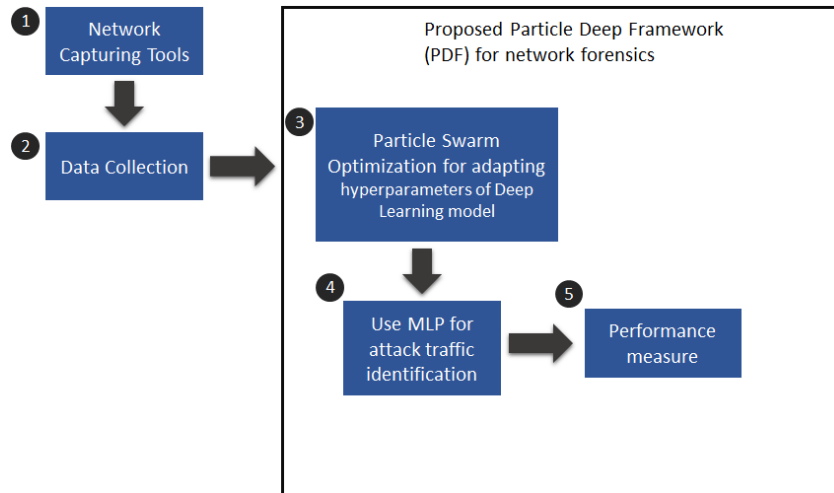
1
Network Capturing Tools

2
Data Collection

Proposed Particle Deep Framework (PDF) for network forensics

3
Particle Swarm Optimization for adapting hyperparameters of Deep Learning model

4
Use MLP for attack traffic identification

5
Performance measure